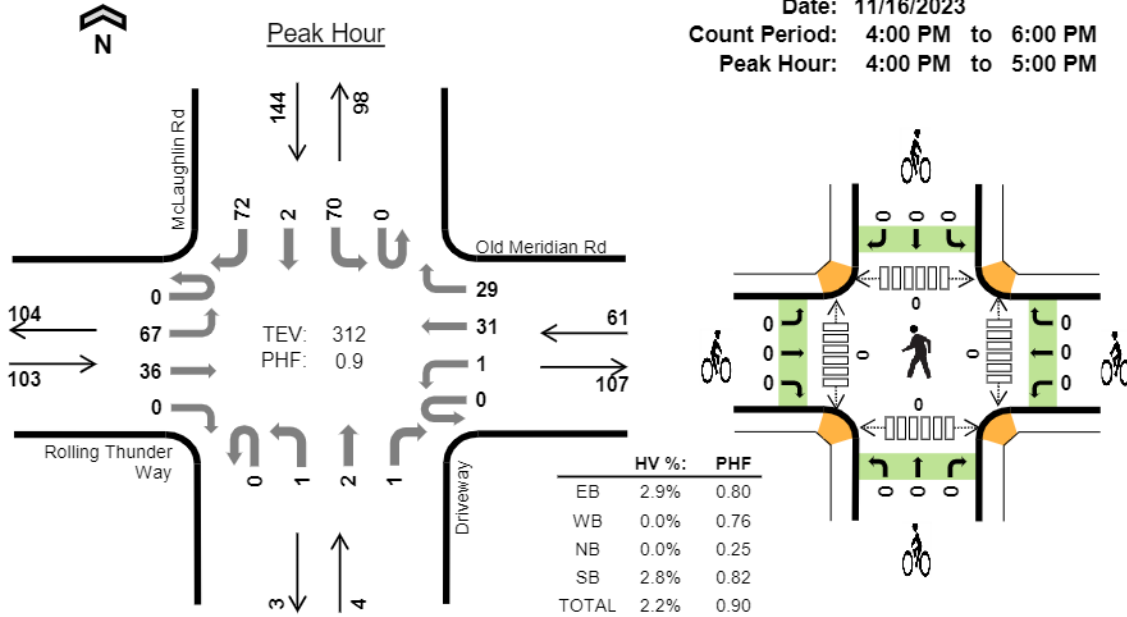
N

Peak Hour

Date: 11/16/2023
Count Period: 4:00 PM to 6:00 PM
Peak Hour: 4:00 PM to 5:00 PM

McLaughlin Rd

144 98

72 2 70 0

Old Meridian Rd

0
67
36
0

104
103

TEV: 312
PHF: 0.9

29
31
1
0

61
107

Rolling Thunder Way

0 1 2 1

Driveway

3 4

| | HV %: | PHF |
|---|---|---|
| EB | 2.9% | 0.80 |
| WB | 0.0% | 0.76 |
| NB | 0.0% | 0.25 |
| SB | 2.8% | 0.82 |
| TOTAL | 2.2% | 0.90 |

0 0 0
0
0 0
0 0
0 0
0 0
0
0 0 0